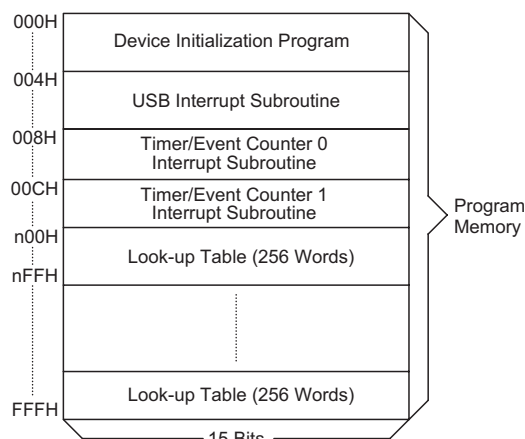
000H
Device Initialization Program
004H
USB Interrupt Subroutine
008H
Timer/Event Counter 0 Interrupt Subroutine
00CH
Timer/Event Counter 1 Interrupt Subroutine
n00H
Look-up Table (256 Words)
nFFH
Look-up Table (256 Words)
FFFH
15 Bits
Program Memory